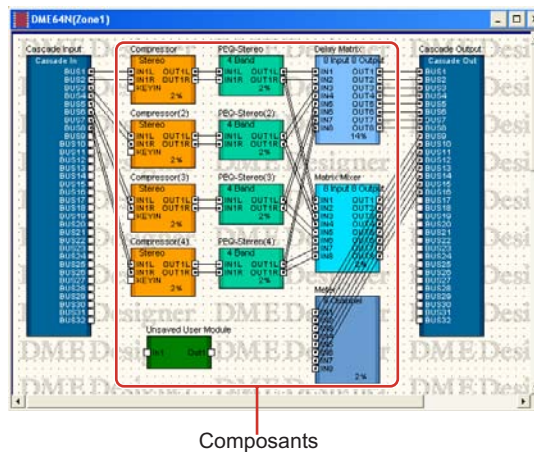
DME64N(Zone1)

Cascade Input
Cascade In
BUS1
BUS2
BUS3
BUS4
BUS5
BUS6
BUS7
BUS8
BUS9
BUS10
BUS11
BUS12
BUS13
BUS14
BUS15
BUS16
BUS17
BUS18
BUS19
BUS20
BUS21
BUS22
BUS23
BUS24
BUS25
BUS26
BUS27
BUS28
BUS29
BUS30
BUS31
BUS32

Compressor
Stereo
IN1L OUT1L
IN1R OUT1R
KEYIN
2%

Compressor(2)
Stereo
IN1L OUT1L
IN1R OUT1R
KEYIN
2%

Compressor(3)
Stereo
IN1L OUT1L
IN1R OUT1R
KEYIN
2%

Compressor(4)
Stereo
IN1L OUT1L
IN1R OUT1R
KEYIN
2%

PEQ-Stereo
4 Band
IN1L OUT1L
IN1R OUT1R
2%

PEQ-Stereo(2)
4 Band
IN1L OUT1L
IN1R OUT1R
2%

PEQ-Stereo(3)
4 Band
IN1L OUT1L
IN1R OUT1R
2%

PEQ-Stereo(4)
4 Band
IN1L OUT1L
IN1R OUT1R
2%

Delay Matrix
8 Input 8 Output
IN1 OUT1
IN2 OUT2
IN3 OUT3
IN4 OUT4
IN5 OUT5
IN6 OUT6
IN7 OUT7
IN8 OUT8
14%

Matrix Mixer
8 Input 8 Output
IN1 OUT1
IN2 OUT2
IN3 OUT3
IN4 OUT4
IN5 OUT5
IN6 OUT6
IN7 OUT7
IN8 OUT8

Meter
8 Channels
IN1
IN2
IN3
IN4
IN5
IN6
IN7
IN8
2%

Unsaved User Module
In1 Out1

Cascade Output
Cascade Out
BUS1
BUS2
BUS3
BUS4
BUS5
BUS6
BUS7
BUS8
BUS9
BUS10
BUS11
BUS12
BUS13
BUS14
BUS15
BUS16
BUS17
BUS18
BUS19
BUS20
BUS21
BUS22
BUS23
BUS24
BUS25
BUS26
BUS27
BUS28
BUS29
BUS30
BUS31
BUS32

DME Designer

Composants